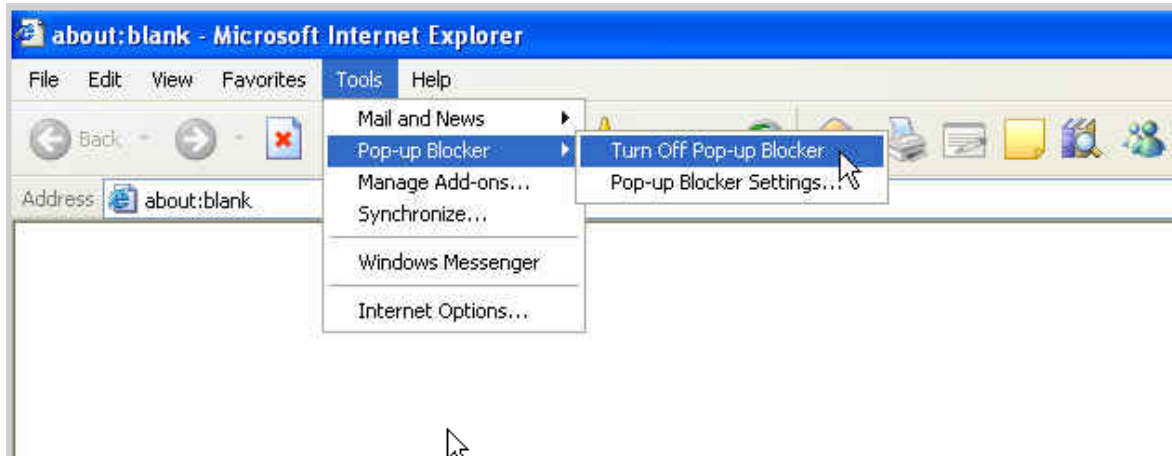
about:blank - Microsoft Internet Explorer

File Edit View Favorites Tools Help

Back

Address about:blank

Mail and News
Pop-up Blocker
Manage Add-ons...
Synchronize...
Windows Messenger
Internet Options...

Turn Off Pop-up Blocker
Pop-up Blocker Settings...